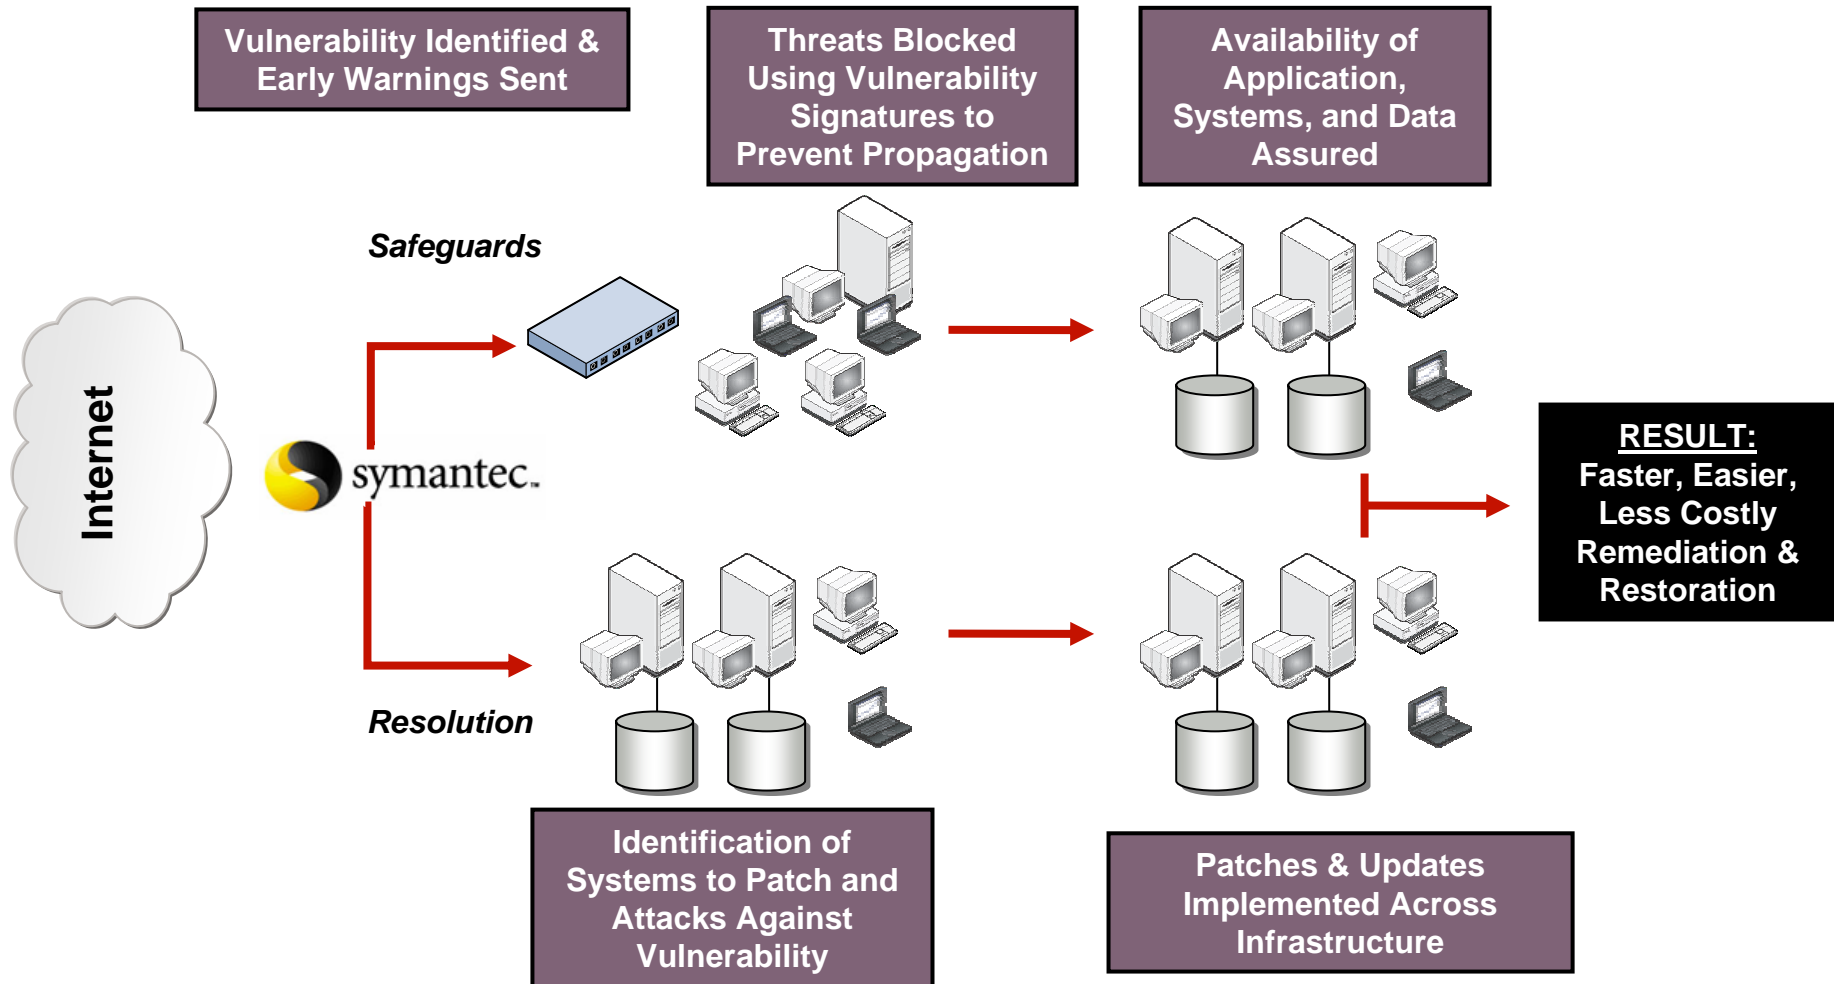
Vulnerability Identified & Early Warnings Sent

Threats Blocked Using Vulnerability Signatures to Prevent Propagation

Availability of Application, Systems, and Data Assured

Safeguards

Internet

symantec.

RESULT:
Faster, Easier, Less Costly Remediation & Restoration

Resolution

Identification of Systems to Patch and Attacks Against Vulnerability

Patches & Updates Implemented Across Infrastructure